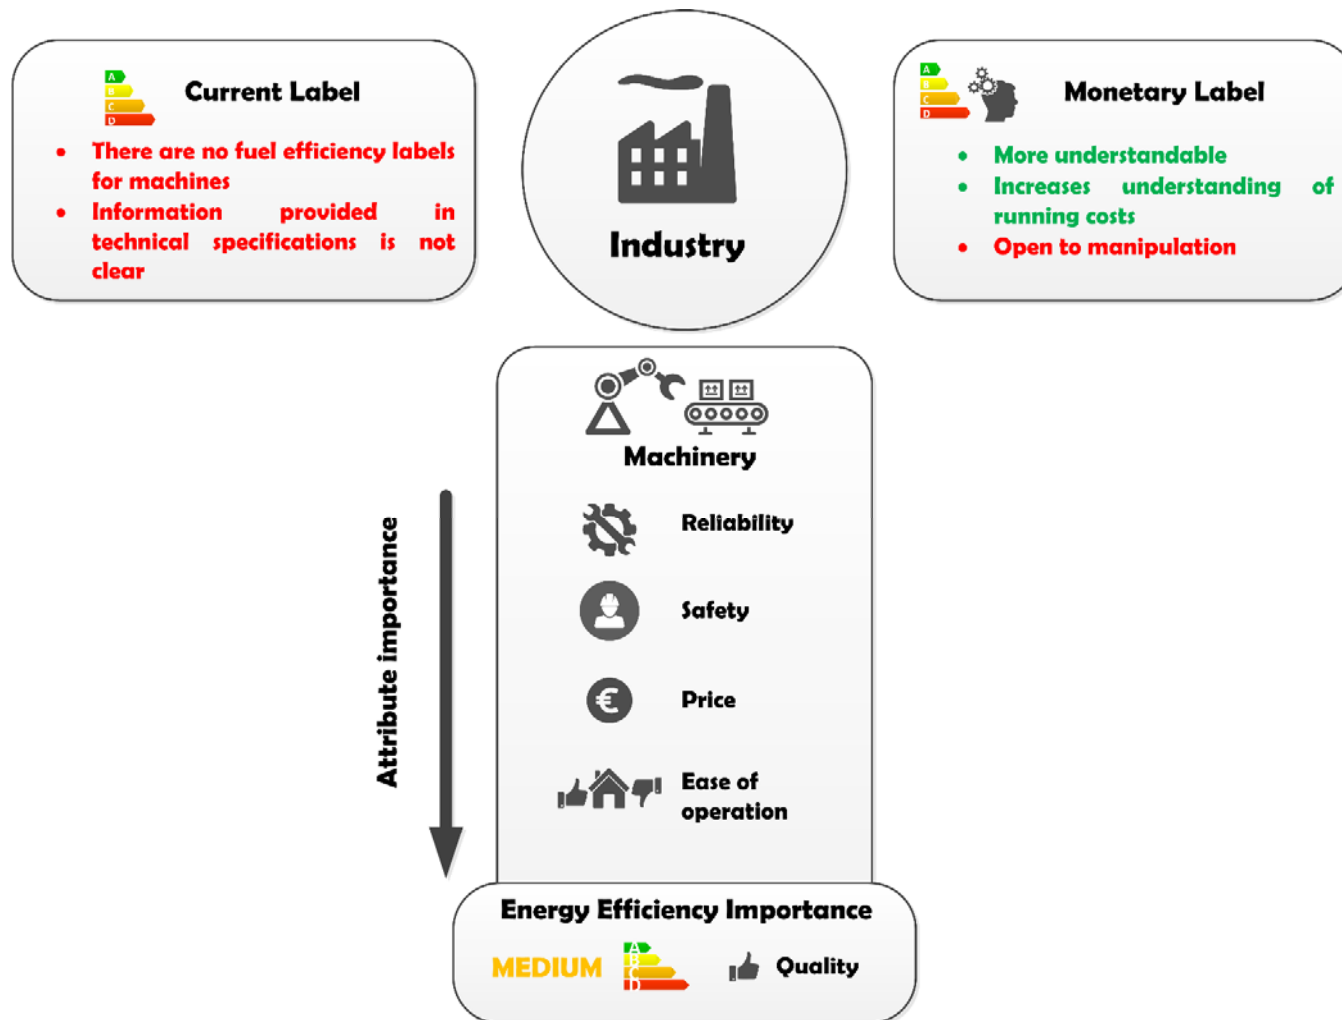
A
B
C
D
Current Label

- There are no fuel efficiency labels for machines
- Information provided in technical specifications is not clear

Industry

A
B
C
D
Monetary Label

- More understandable
- Increases understanding of running costs
- Open to manipulation

Machinery

Attribute importance

Reliability

Safety

Price

Ease of operation

Energy Efficiency Importance

MEDIUM

A
B
C
D

Quality